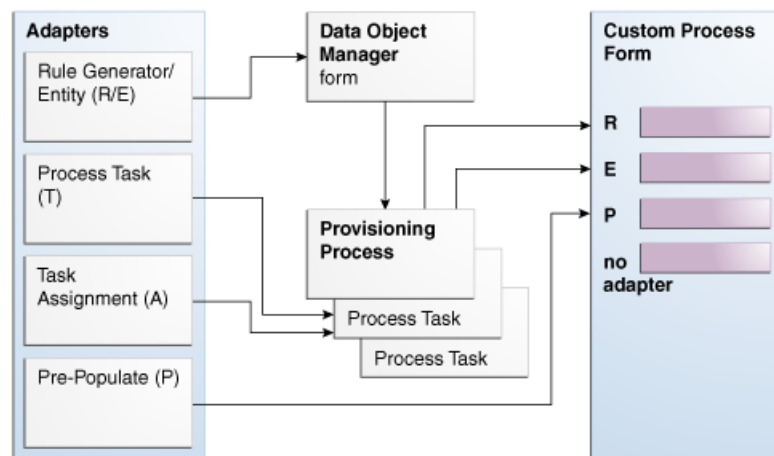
Adapters

Rule Generator/ Entity (R/E)

Process Task (T)

Task Assignment (A)

Pre-Populate (P)

Data Object Manager form

Provisioning Process

Process Task

Process Task

Custom Process Form

R

E

P

no adapter